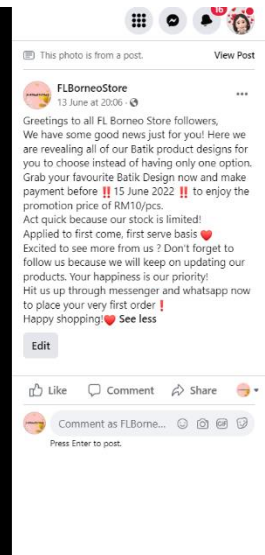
16

This photo is from a post. View Post

FLBorneoStore
13 June at 20:06 ·

Greetings to all FL Borneo Store followers,
We have some good news just for you! Here we are revealing all of our Batik product designs for you to choose instead of having only one option. Grab your favourite Batik Design now and make payment before ‼️ 15 June 2022 ‼️ to enjoy the promotion price of RM10/pcs.
Act quick because our stock is limited!
Applied to first come, first serve basis ❤️
Excited to see more from us ? Don't forget to follow us because we will keep on updating our products. Your happiness is our priority!
Hit us up through messenger and whatsapp now to place your very first order ❗
Happy shopping!❤️ See less

Edit

Like Comment Share

Comment as FLBorne...

Press Enter to post.